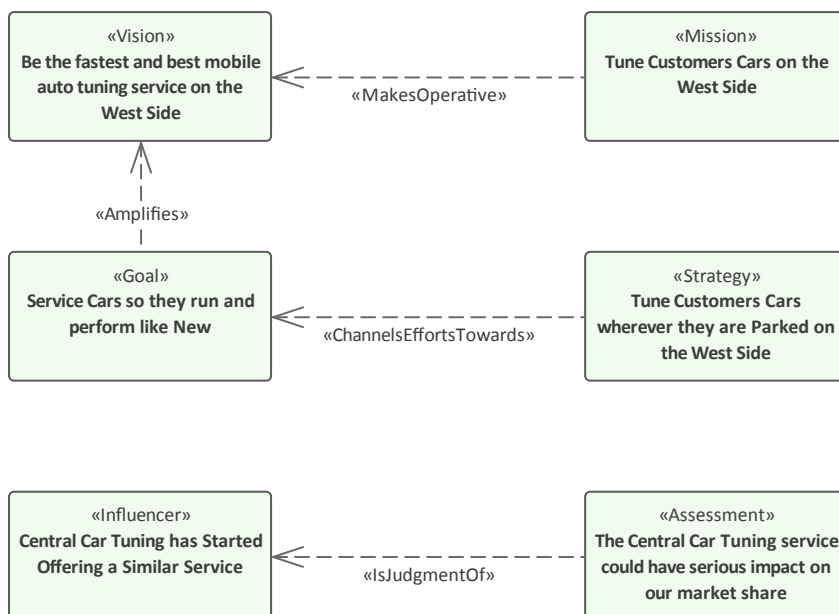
«Vision»
Be the fastest and best mobile auto tuning service on the West Side

«MakesOperative»

«Mission»
Tune Customers Cars on the West Side

«Amplifies»

«Goal»
Service Cars so they run and perform like New

«ChannelsEffortsTowards»

«Strategy»
Tune Customers Cars wherever they are Parked on the West Side

«Influencer»
Central Car Tuning has Started Offering a Similar Service

«IsJudgmentOf»

«Assessment»
The Central Car Tuning service could have serious impact on our market share